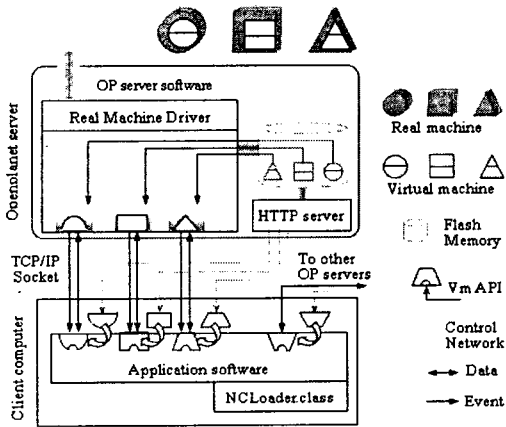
OP server software

Real Machine Driver

Openplanet server

HTTP server

TCP/IP Socket

To other OP servers

Client computer

Application software

NCLoader.class

Real machine

Virtual machine

Flash Memory

Vm API

Control Network

Data

Event